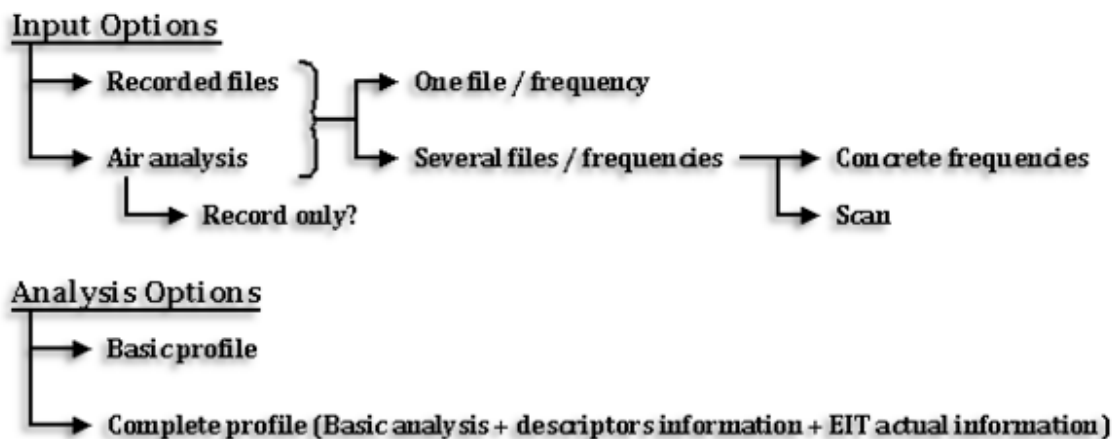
Input Options

Recorded files

Air analysis

Record only?

One file / frequency

Several files / frequencies

Concrete frequencies

Scan

Analysis Options

Basic profile

Complete profile (Basic analysis + descriptors information + EIT actual information)